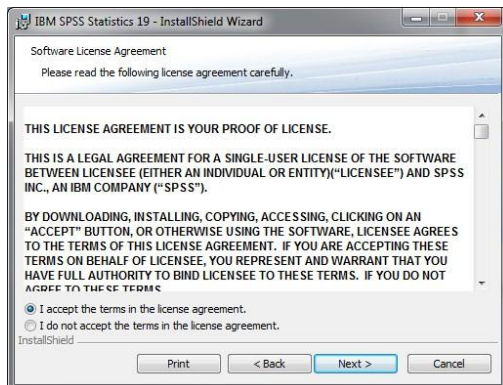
IBM SPSS Statistics 19 - InstallShield Wizard

Software License Agreement

Please read the following license agreement carefully.

THIS LICENSE AGREEMENT IS YOUR PROOF OF LICENSE.

THIS IS A LEGAL AGREEMENT FOR A SINGLE-USER LICENSE OF THE SOFTWARE BETWEEN LICENSEE (EITHER AN INDIVIDUAL OR ENTITY)("LICENSEE") AND SPSS INC., AN IBM COMPANY ("SPSS").

BY DOWNLOADING, INSTALLING, COPYING, ACCESSING, CLICKING ON AN "ACCEPT" BUTTON, OR OTHERWISE USING THE SOFTWARE, LICENSEE AGREES TO THE TERMS OF THIS LICENSE AGREEMENT. IF YOU ARE ACCEPTING THESE TERMS ON BEHALF OF LICENSEE, YOU REPRESENT AND WARRANT THAT YOU HAVE FULL AUTHORITY TO BIND LICENSEE TO THESE TERMS. IF YOU DO NOT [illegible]

I accept the terms in the license agreement.

I do not accept the terms in the license agreement.

InstallShield

Print

< Back

Next >

Cancel